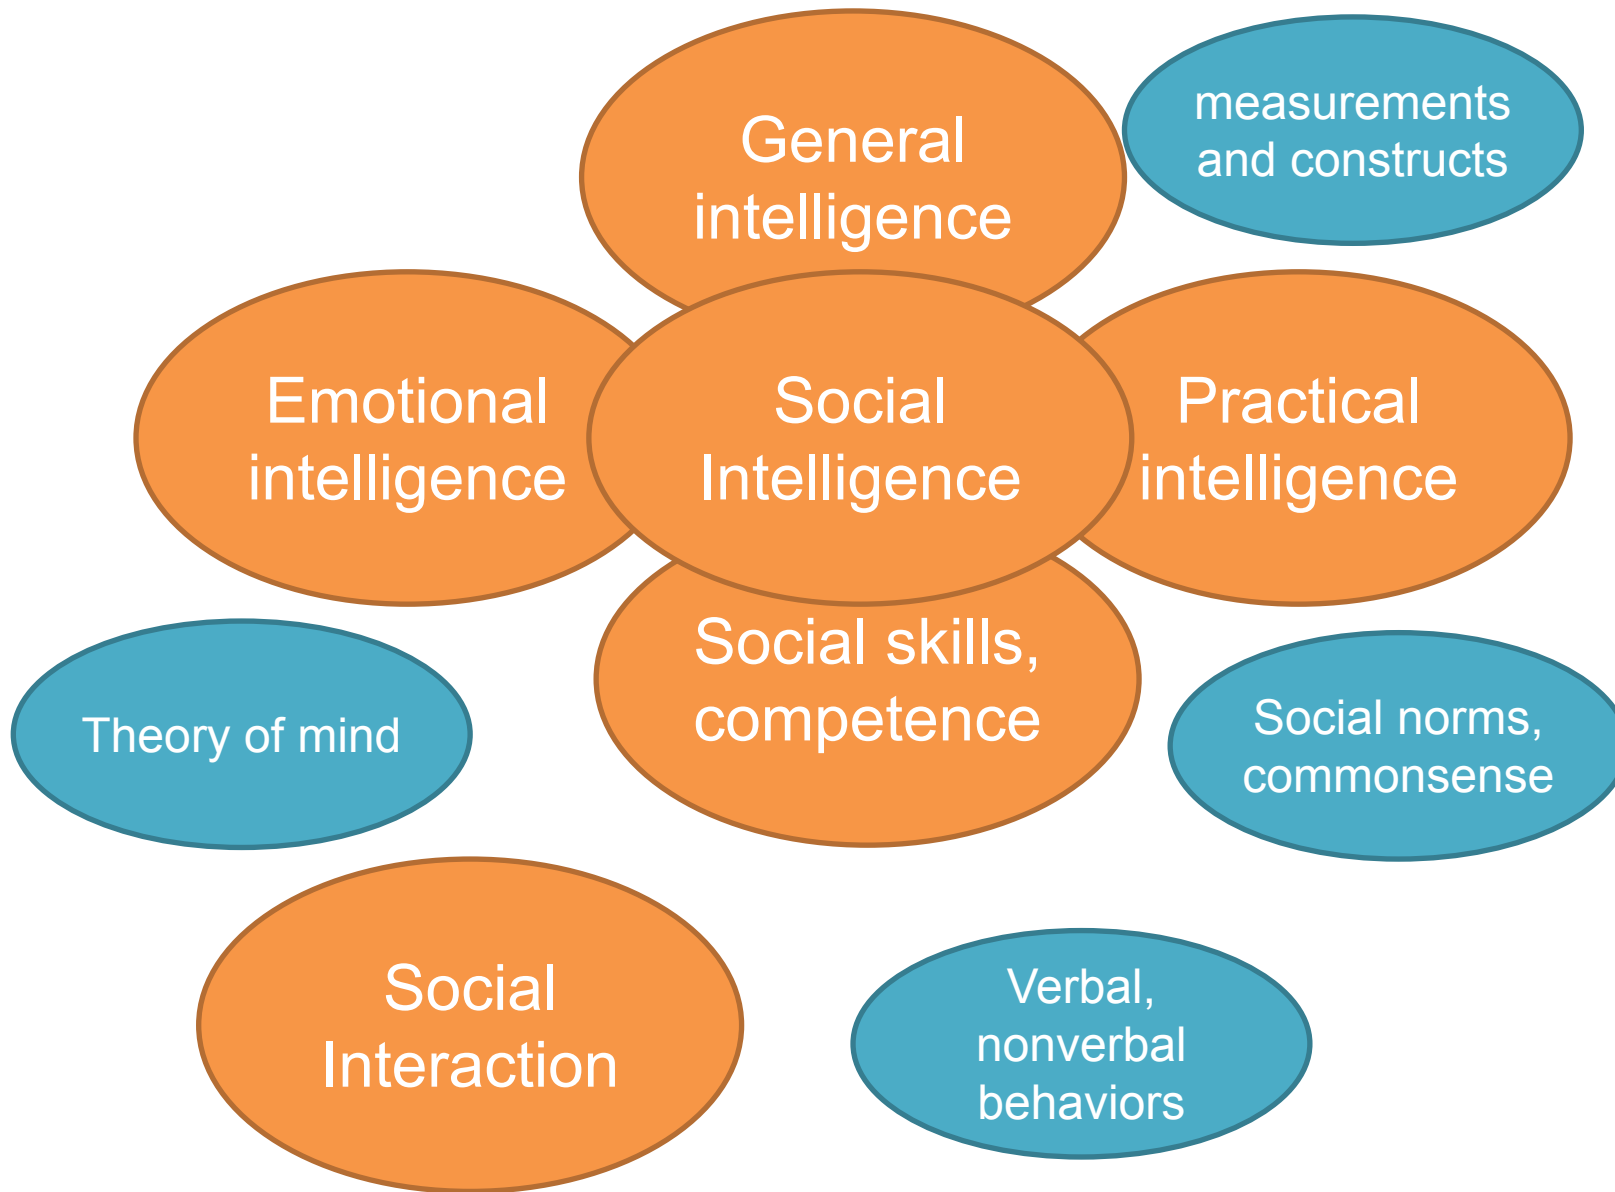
General intelligence

measurements and constructs

Emotional intelligence

Social Intelligence

Practical intelligence

Social skills, competence

Theory of mind

Social norms, commonsense

Social Interaction

Verbal, nonverbal behaviors